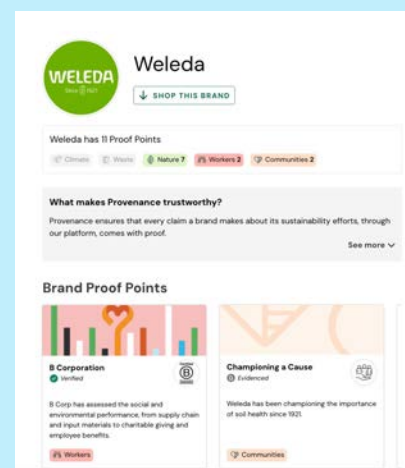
WELEDA
Since 1921

Weleda

SHOP THIS BRAND

Weleda has 11 Proof Points

Climate Waste Nature 7 Workers 2 Communities 2

What makes Provenance trustworthy?

Provenance ensures that every claim a brand makes about its sustainability efforts, through our platform, comes with proof.

See more

Brand Proof Points

B Corporation
Verified

B Corp has assessed the social and environmental performance, from supply chain and input materials to charitable giving and employee benefits.

Workers

Championing a Cause
Evidenced

Weleda has been championing the importance of soil health since 1921.

Communities